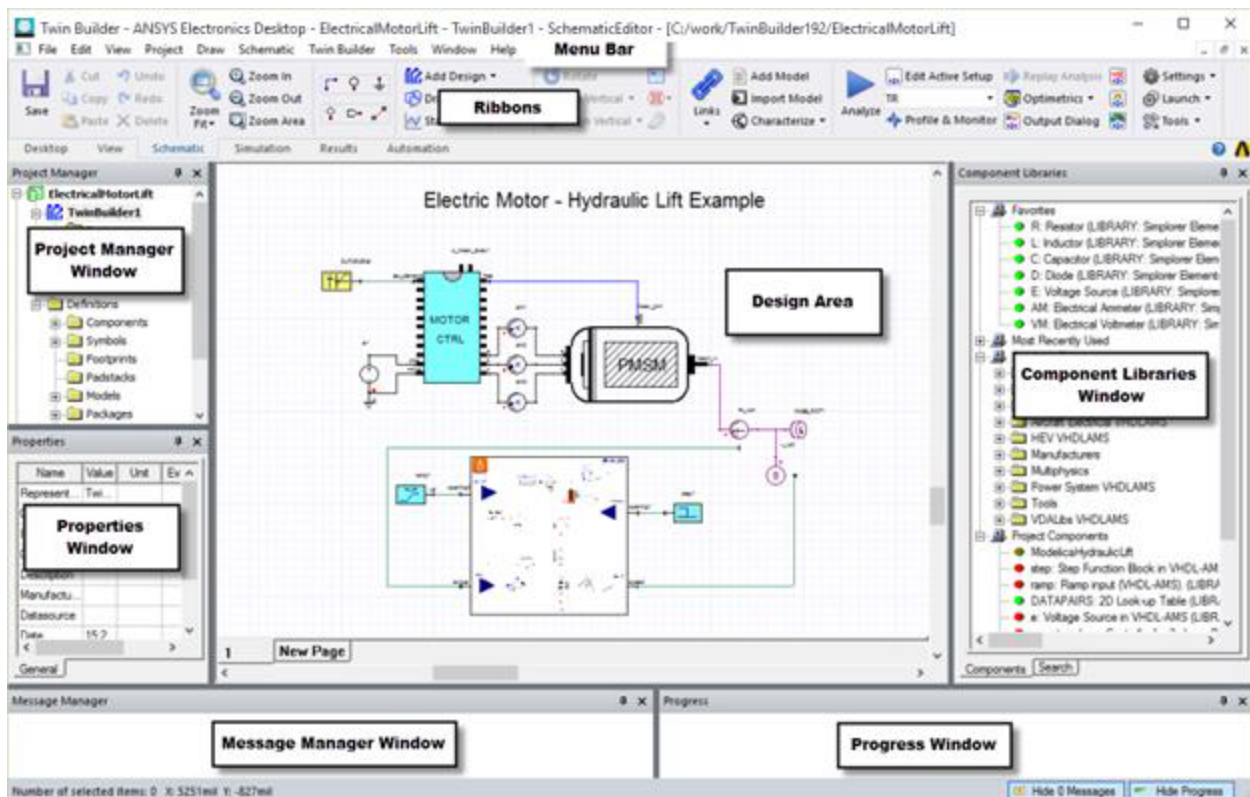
Twin Builder - ANSYS Electronics Desktop - ElectricalMotorLift - TwinBuilder1 - SchematicEditor - [C:/work/TwinBuilder192/ElectricalMotorLift]

File Edit View Project Draw Schematic Twin Builder Tools Window Help

Menu Bar

Save Cut Copy Paste Undo Redo Delete Zoom Fit Zoom In Zoom Out Zoom Area Add Design Ribbons Rotate Links Add Model Import Model Characterize Analyze Edit Active Setup TR Profile & Monitor Replay Analysis Optimetrics Output Dialog Settings Launch Tools

Desktop View Schematic Simulation Results Automation

Project Manager

ElectricalMotorLift
TwinBuilder1

Project Manager Window

Definitions
Components
Symbols
Footprints
Padstacks
Models
Packages

Properties

| Name | Value | Unit | Ev |
|---|---|---|---|
| Represent... | Twi... | | |
| Description | | | |
| Manufactu... | | | |
| Datasource | | | |
| Date | 15.2 | | |

Properties Window

General

Electric Motor - Hydraulic Lift Example

MOTOR CTRL

PMSM

Design Area

1 New Page

Component Libraries

Favorites
R: Resistor (LIBRARY: Simplorer Eleme
L: Inductor (LIBRARY: Simplorer Eleme
C: Capacitor (LIBRARY: Simplorer Elem
D: Diode (LIBRARY: Simplorer Element
E: Voltage Source (LIBRARY: Simplore
AM: Electrical Ammeter (LIBRARY: Sim
VM: Electrical Voltmeter (LIBRARY: Sim
Most Recently Used

Component Libraries Window

HEV VHDLAMS
Manufacturers
Multiphysics
Power System VHDLAMS
Tools
VDALibs VHDLAMS
Project Components
ModelicaHydraulicLift
step: Step Function Block in VHDL-AM
ramp: Ramp input (VHDL-AMS) (LIBR
DATAPAIRS: 2D Look-up Table (LIBR
e: Voltage Source in VHDL-AMS (LIBR

Components Search

Message Manager

Message Manager Window

Progress

Progress Window

Number of selected items: 0 X: 5251mil Y: -827mil

Hide 0 Messages Hide Progress